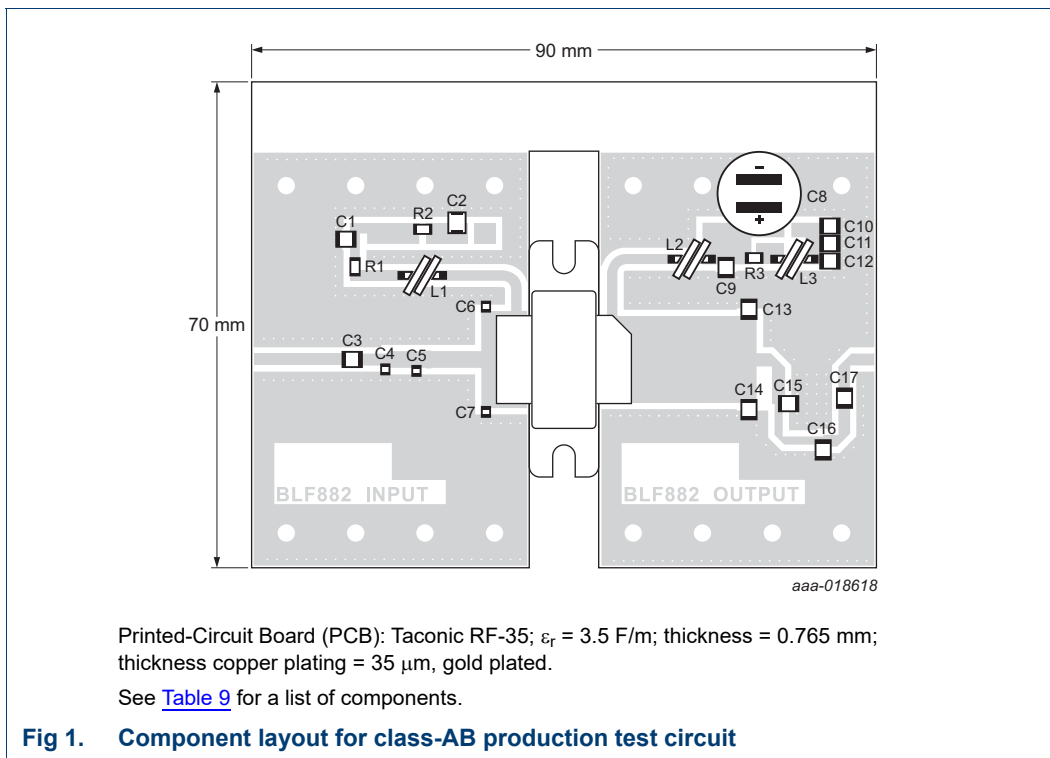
90 mm

70 mm

C1
R2
C2
R1
L1
C6
C3
C4
C5
C7
C8
C10
C11
C12
L2
R3
L3
C9
C13
C14
C15
C17
C16
BLF882 INPUT
BLF882 OUTPUT

aaa-018618

Printed-Circuit Board (PCB): Taconic RF-35; $\varepsilon_r$ = 3.5 F/m; thickness = 0.765 mm; thickness copper plating = 35 $\mu$m, gold plated.

See Table 9 for a list of components.

Fig 1. Component layout for class-AB production test circuit